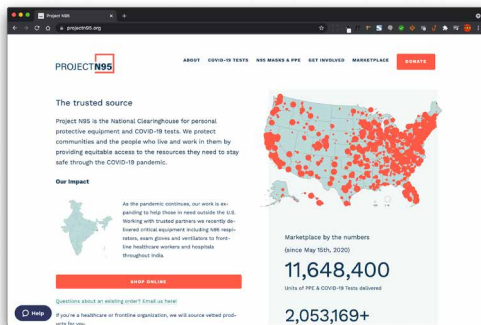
Project N95

projectn95.org

PROJECT N95

ABOUT COVID-19 TESTS N95 MASKS & PPE GET INVOLVED MARKETPLACE DONATE

The trusted source

Project N95 is the National Clearinghouse for personal protective equipment and COVID-19 tests. We protect communities and the people who live and work in them by providing equitable access to the resources they need to stay safe through the COVID-19 pandemic.

Our impact

As the pandemic continues, our work is expanding to help those in need outside the U.S. Working with trusted partners we recently delivered critical equipment including N95 respirators, exam gloves and ventilators to frontline healthcare workers and hospitals throughout India.

SHOP ONLINE

Questions about an existing order? Email us here!

If you're a healthcare or frontline organization, we will source vetted products for you.

Help

Marketplace by the numbers (since May 15th, 2020)

11,648,400

Units of PPE & COVID-19 Tests delivered

2,053,169+